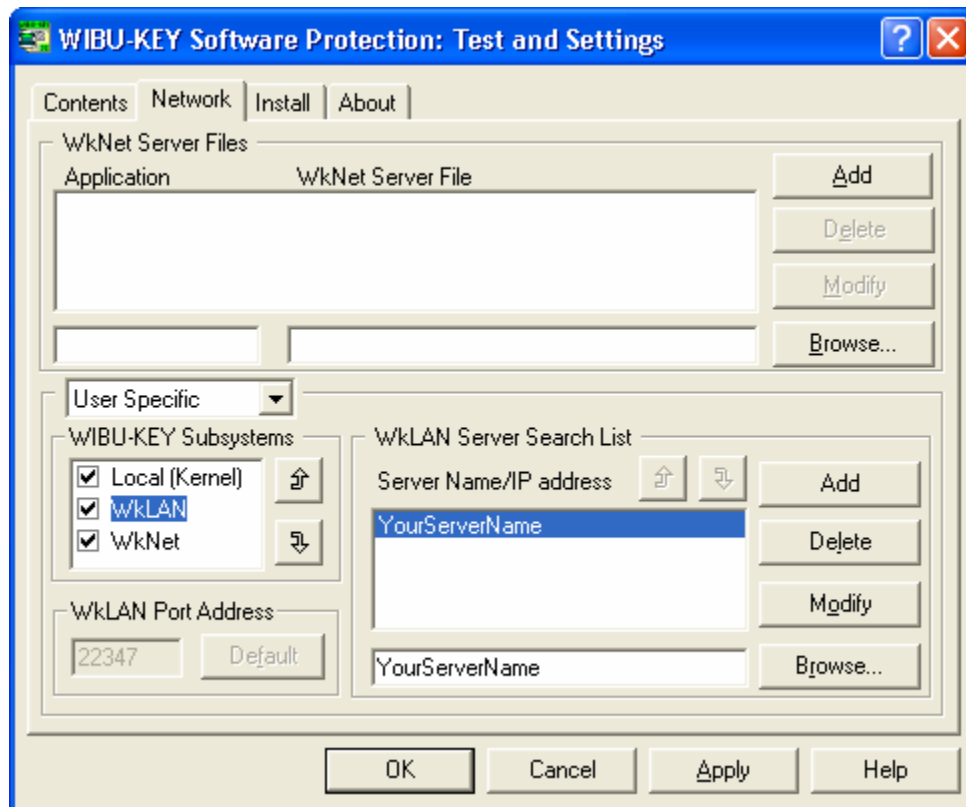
WIBU-KEY Software Protection: Test and Settings

Contents | Network | Install | About

WkNet Server Files

Application | WkNet Server File

Add

Delete

Modify

Browse...

User Specific

WIBU-KEY Subsystems

☑ Local (Kernel)
☑ WkLAN
☑ WkNet

WkLAN Port Address

22347 | Default

WkLAN Server Search List

Server Name/IP address

YourServerName

Add

Delete

Modify

YourServerName

Browse...

OK | Cancel | Apply | Help